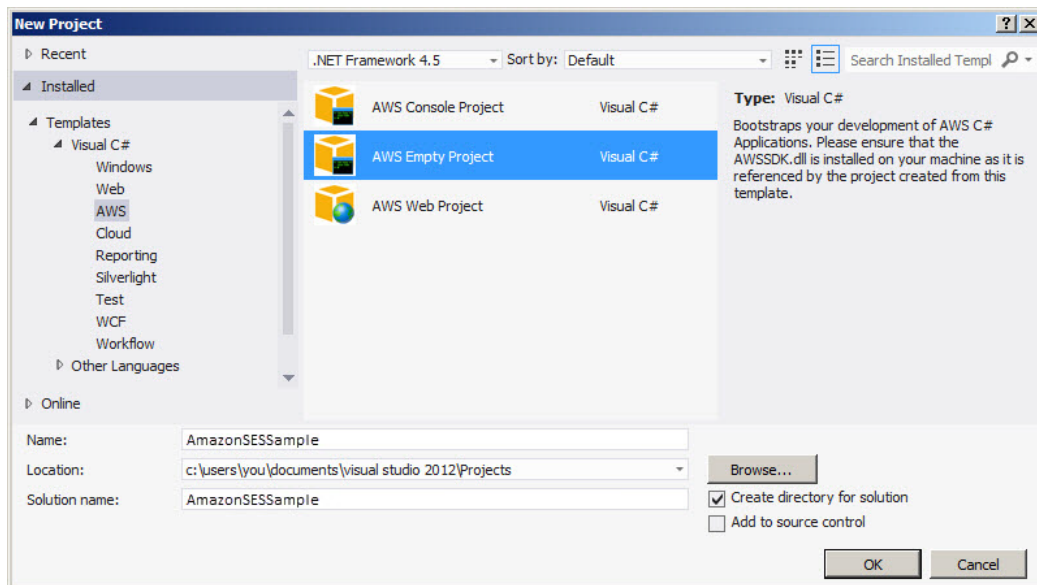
New Project

? X

▷ Recent

◢ Installed

◢ Templates
◢ Visual C#
Windows
Web
AWS
Cloud
Reporting
Silverlight
Test
WCF
Workflow
▷ Other Languages

▷ Online

.NET Framework 4.5
Sort by: Default
Search Installed Templ

AWS Console Project Visual C#
AWS Empty Project Visual C#
AWS Web Project Visual C#

Type: Visual C#

Bootstraps your development of AWS C# Applications. Please ensure that the AWSSDK.dll is installed on your machine as it is referenced by the project created from this template.

Name: AmazonSESSample
Location: c:\users\you\documents\visual studio 2012\Projects
Solution name: AmazonSESSample

Browse...
Create directory for solution
Add to source control

OK
Cancel